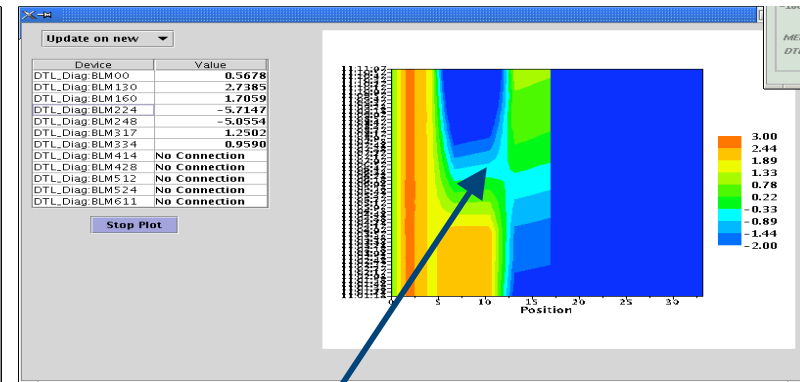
Update on new

| Device | Value |
|---|---|
| DTL_Diag:BLM00 | 0.5678 |
| DTL_Diag:BLM130 | 2.7385 |
| DTL_Diag:BLM160 | 1.7059 |
| DTL_Diag:BLM224 | -5.7147 |
| DTL_Diag:BLM248 | -5.0554 |
| DTL_Diag:BLM317 | 1.2502 |
| DTL_Diag:BLM334 | 0.9590 |
| DTL_Diag:BLM414 | No Connection |
| DTL_Diag:BLM428 | No Connection |
| DTL_Diag:BLM512 | No Connection |
| DTL_Diag:BLM524 | No Connection |
| DTL_Diag:BLM611 | No Connection |

Stop Plot

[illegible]

0 5 10 15 20 25 30
Position

3.00
2.44
1.89
1.33
0.78
0.22
-0.33
-0.89
-1.44
-2.00